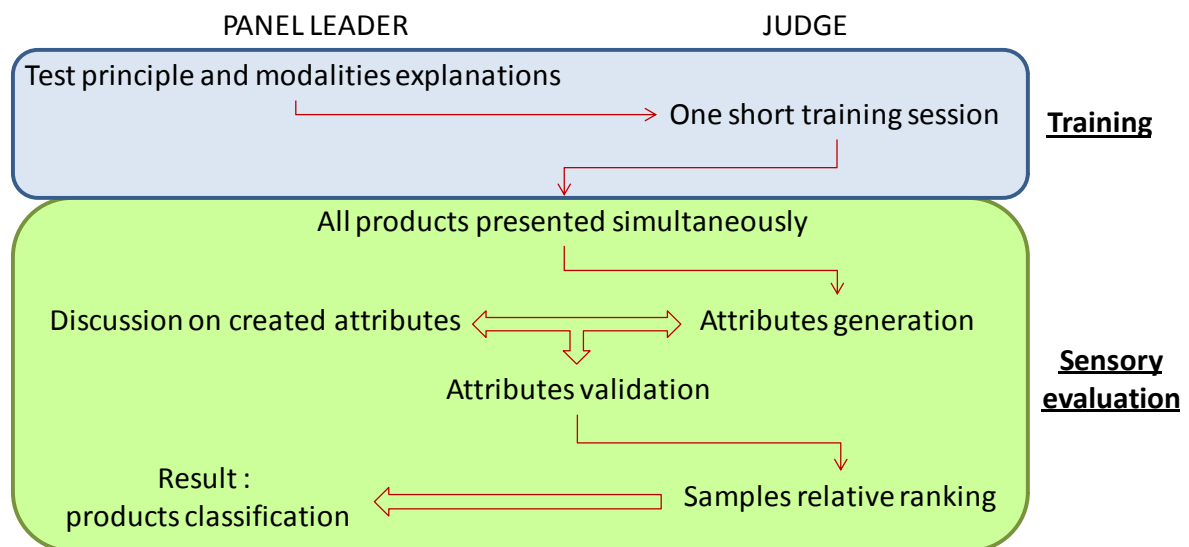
PANEL LEADER

JUDGE

Test principle and modalities explanations

One short training session

Training

All products presented simultaneously

Discussion on created attributes

Attributes generation

Attributes validation

Sensory evaluation

Result : products classification

Samples relative ranking